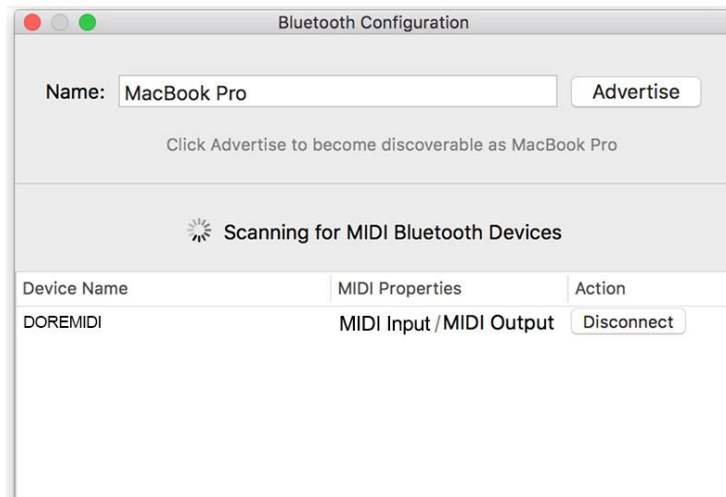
Bluetooth Configuration

Name: MacBook Pro

Advertise

Click Advertise to become discoverable as MacBook Pro

Scanning for MIDI Bluetooth Devices

| Device Name | MIDI Properties | Action |
|---|---|---|
| DOREMIDI | MIDI Input / MIDI Output | Disconnect |